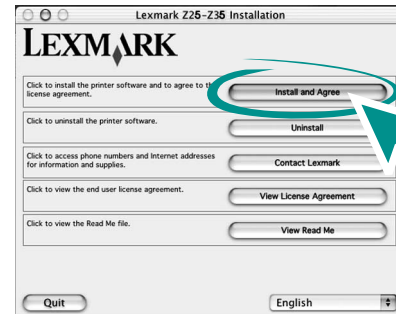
Lexmark Z25-Z35 Installation

LEXMARK

Click to install the printer software and to agree to th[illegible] license agreement.

Install and Agree

Click to uninstall the printer software.

Uninstall

Click to access phone numbers and Internet addresses for information and supplies.

Contact Lexmark

Click to view the end user license agreement.

View License Agreement

Click to view the Read Me file.

View Read Me

Quit

English